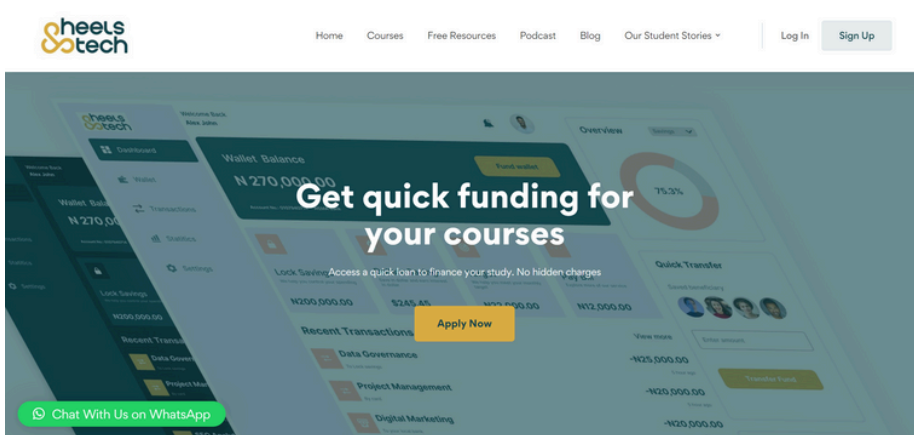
heels & tech

Home Courses Free Resources Podcast Blog Our Student Stories Log In Sign Up

heels & tech
Welcome Back
Alex John
Dashboard
Wallet
Transactions
Statistics
Settings

Wallet Balance
N 270,000.00
Fund wallet

Overview
75.3%

Get quick funding for your courses

Access a quick loan to finance your study. No hidden charges

Lock Savings
N200,000.00
$245.45
N12,000.00

Quick Transfer

Apply Now

Recent Transactions
Data Governance
Project Management
Digital Marketing

View more
-N25,000.00
-N20,000.00
-N20,000.00

Transfer Fund

Wallet Balance
N 270,0
Lock Savings
N200,000.00
Recent Transa
Data Gover
Project Ma

Chat With Us on WhatsApp